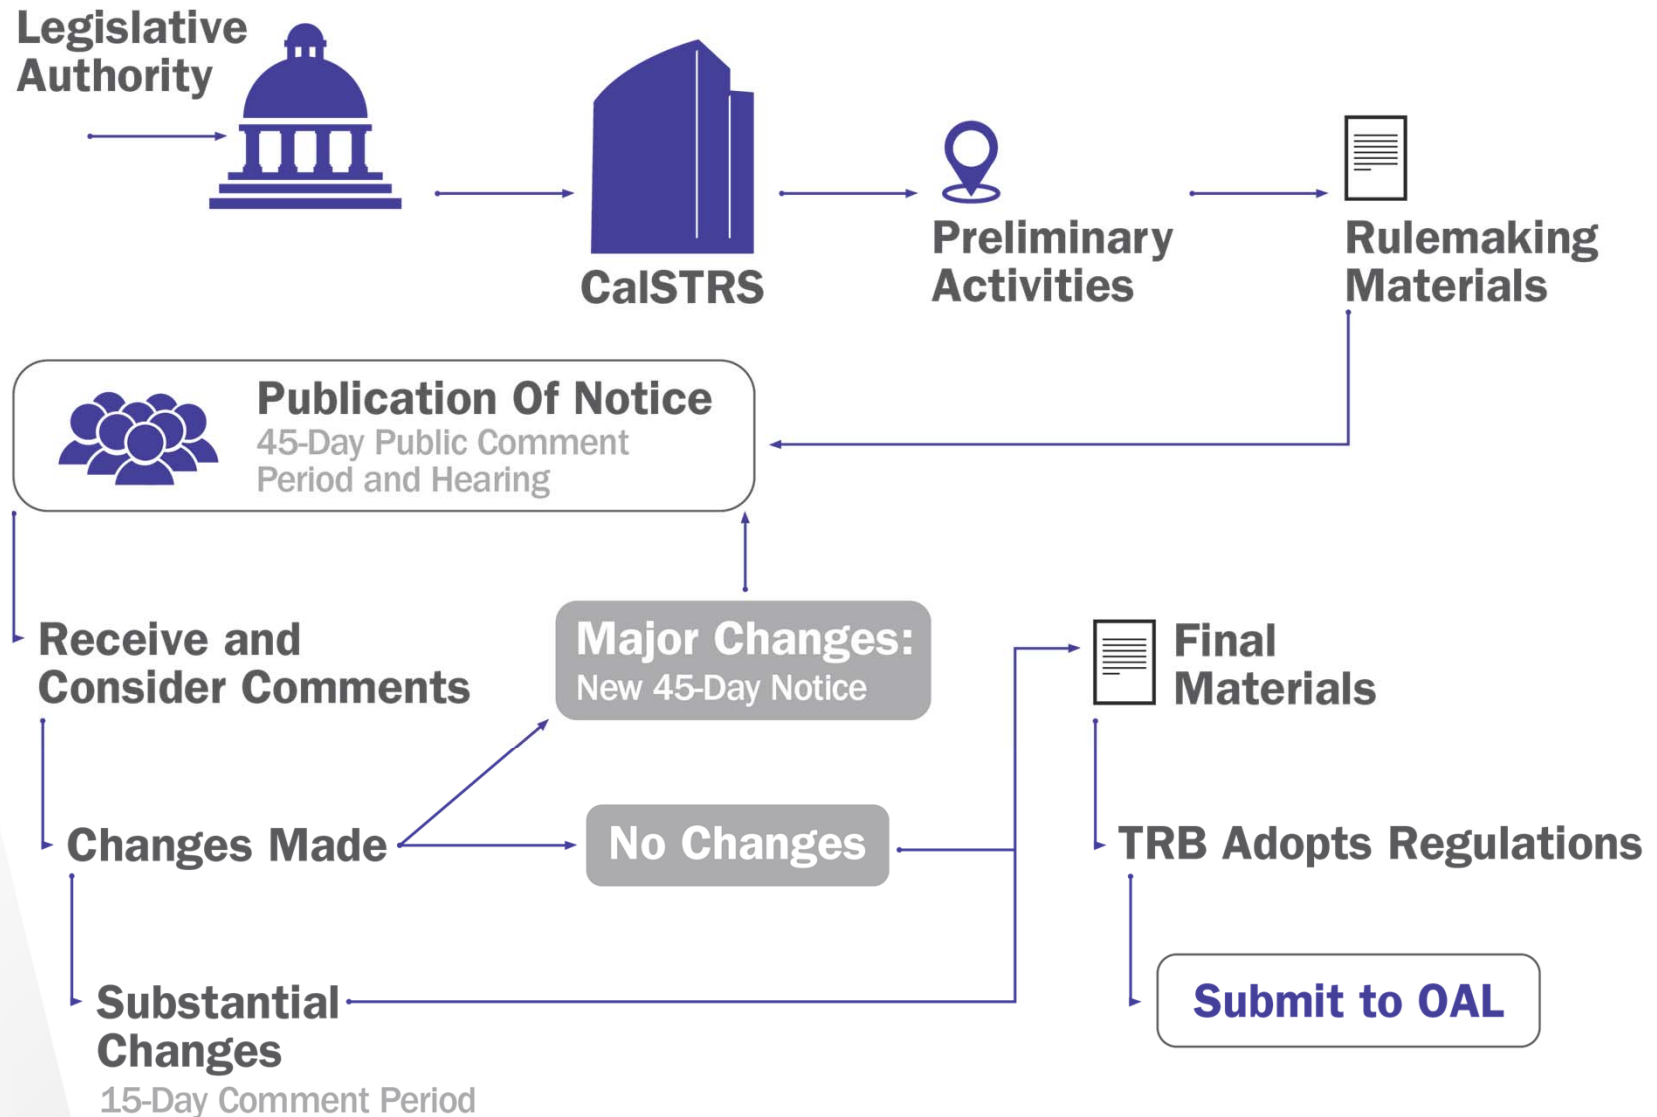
Legislative Authority

CalSTRS

Preliminary Activities

Rulemaking Materials

Publication Of Notice
45-Day Public Comment Period and Hearing

Receive and Consider Comments

Major Changes:
New 45-Day Notice

Final Materials

Changes Made

No Changes

TRB Adopts Regulations

Substantial Changes
15-Day Comment Period

Submit to OAL